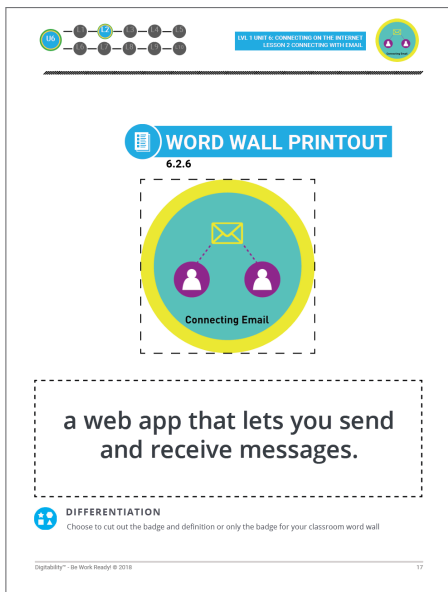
U6 L1 L2 L3 L4 L5 L6 L7 L8 L9 L10

LVL 1 UNIT 6: CONNECTING ON THE INTERNET
LESSON 2 CONNECTING WITH EMAIL

WORD WALL PRINTOUT
6.2.6

Connecting Email

a web app that lets you send and receive messages.

DIFFERENTIATION
Choose to cut out the badge and definition or only the badge for your classroom word wall

Digitability™ - Be Work Ready! © 2018

17